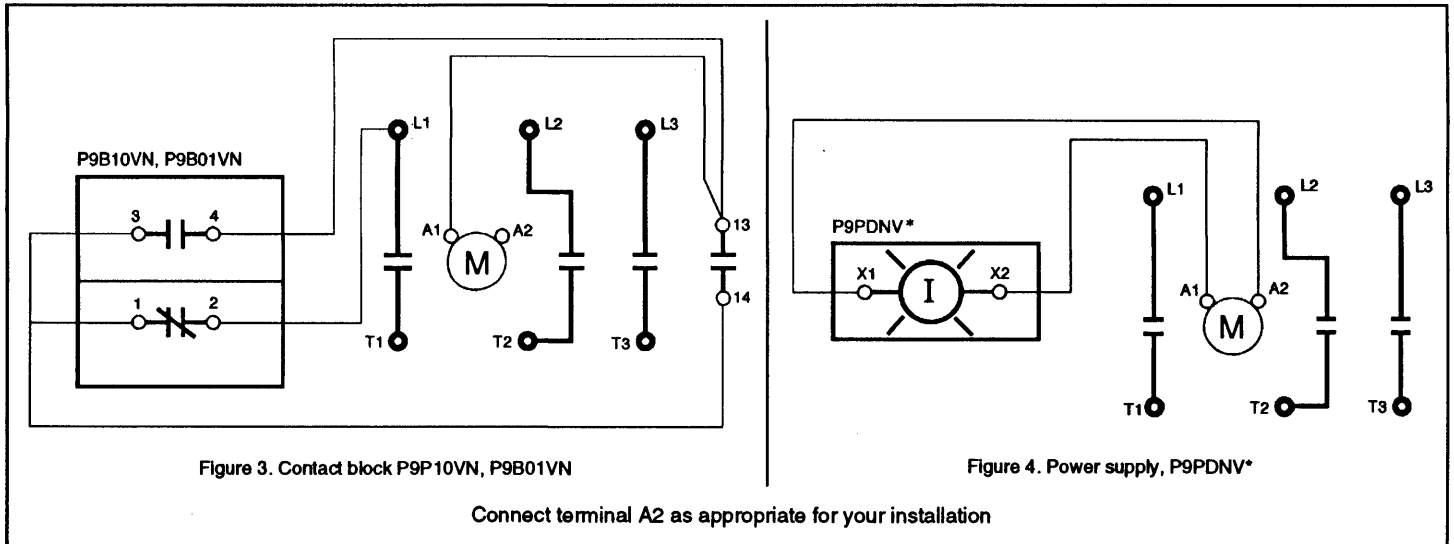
P9B10VN, P9B01VN

3
4
1
2

L1
L2
L3
A1
A2
M
13
14
T1
T2
T3

Figure 3. Contact block P9P10VN, P9B01VN

P9PDNV*
X1
I
X2

L1
L2
L3
A1
A2
M
T1
T2
T3

Figure 4. Power supply, P9PDNV*

Connect terminal A2 as appropriate for your installation